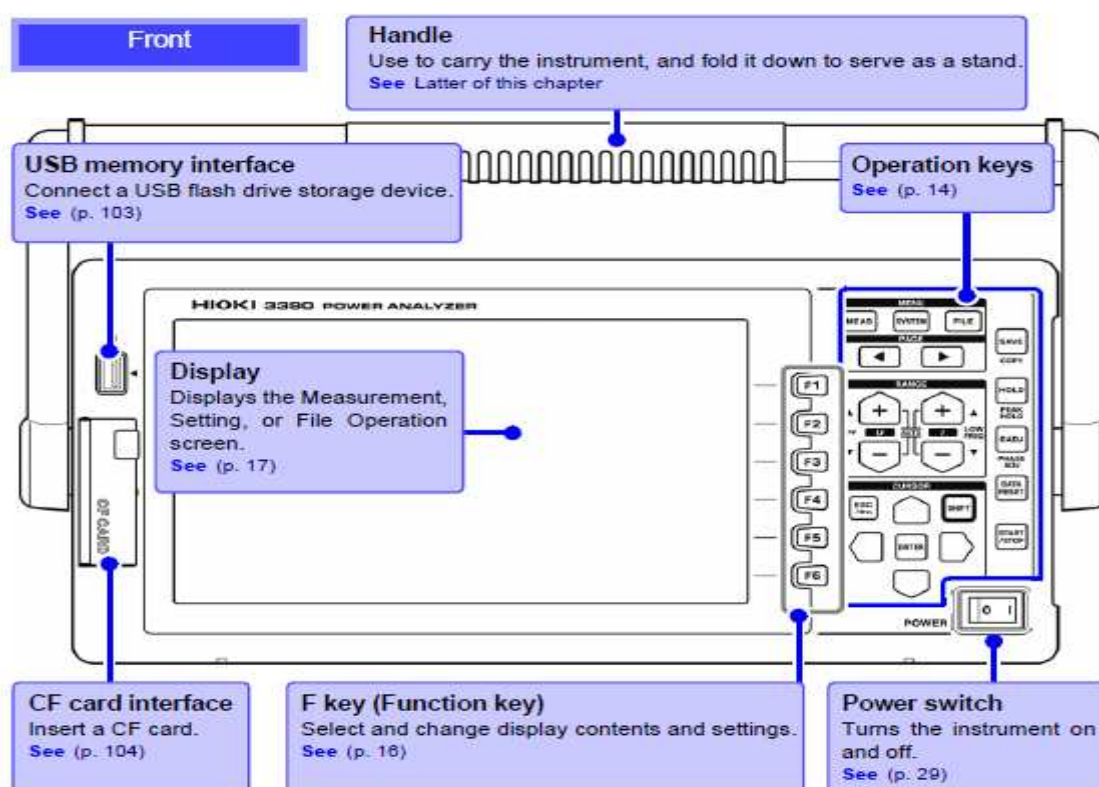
Front

Handle
Use to carry the instrument, and fold it down to serve as a stand.
See Latter of this chapter

USB memory interface
Connect a USB flash drive storage device.
See (p. 103)

Operation keys
See (p. 14)

HIOKI 3390 POWER ANALYZER

Display
Displays the Measurement, Setting, or File Operation screen.
See (p. 17)

CF CARD

MENU
MEAS SYSTEM FILE
PAGE
SAVE COPY
RANGE
HOLD
PEAK HOLD
0ADJ
PHASE ADJ
DATA RESET
CURSOR
ESC
SHIFT
ENTER
START /STOP

F1
F2
F3
F4
F5
F6

POWER

CF card interface
Insert a CF card.
See (p. 104)

F key (Function key)
Select and change display contents and settings.
See (p. 16)

Power switch
Turns the instrument on and off.
See (p. 29)